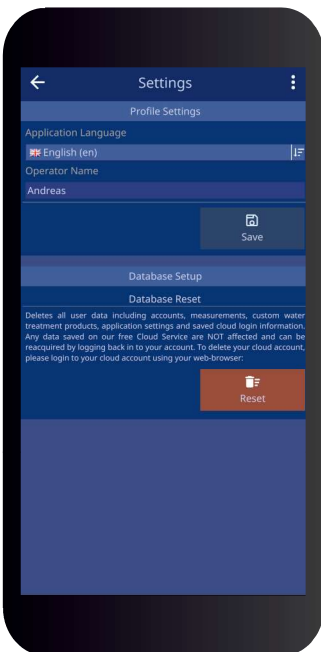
Settings

Profile Settings

Application Language

English (en)

Operator Name

Andreas

Save

Database Setup

Database Reset

Deletes all user data including accounts, measurements, custom water treatment products, application settings and saved cloud login information. Any data saved on our free Cloud Service are NOT affected and can be reacquired by logging back in to your account. To delete your cloud account, please login to your cloud account using your web-browser:

Reset